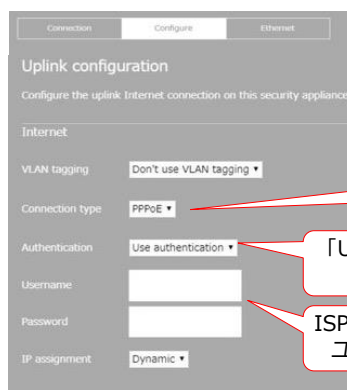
Connection
Configure
Ethernet

Uplink configuration

Configure the uplink Internet connection on this security appliance

Internet

VLAN tagging
Don't use VLAN tagging ▾

Connection type
PPPoE ▾

Authentication
Use authentication ▾

Username

Password

IP assignment
Dynamic ▾

「U

ISP
ユ